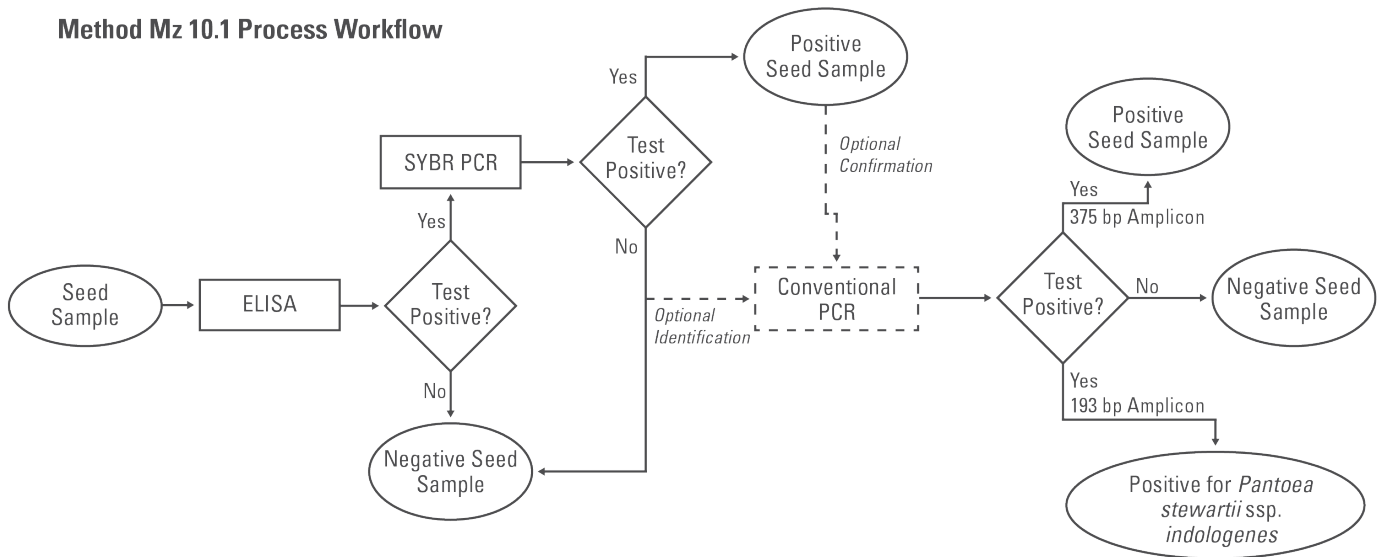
Method Mz 10.1 Process Workflow

Seed Sample

ELISA

Test Positive?

Yes

No

SYBR PCR

Test Positive?

Yes

No

Positive Seed Sample

Optional Confirmation

Optional Identification

Negative Seed Sample

Conventional PCR

Test Positive?

Yes

375 bp Amplicon

Positive Seed Sample

No

Negative Seed Sample

Yes

193 bp Amplicon

Positive for *Pantoea stewartii* ssp. *indologenes*